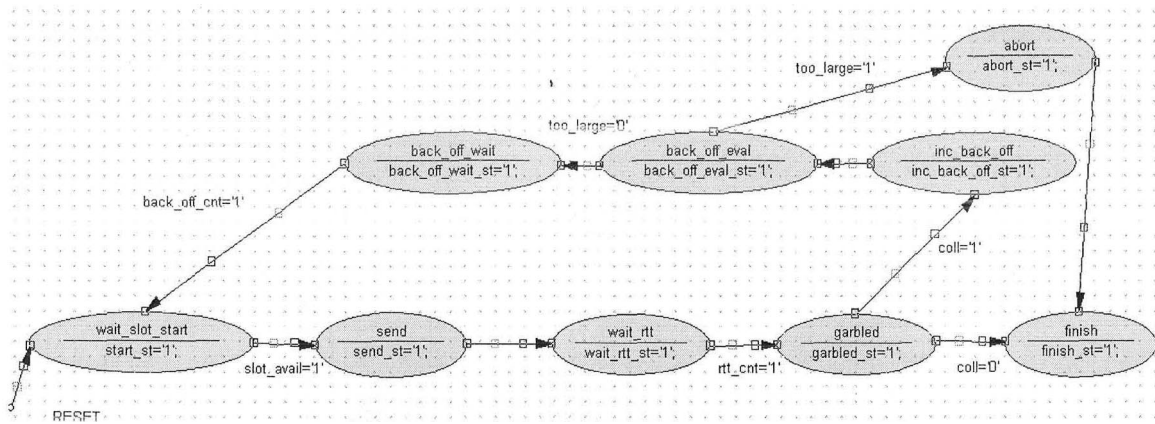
abort
abort_st='1';

too_large='1'

too_large='0'

back_off_wait
back_off_wait_st='1';

back_off_eval
back_off_eval_st='1';

inc_back_off
inc_back_off_st='1';

back_off_cnt='1'

coll='1'

wait_slot_start
start_st='1';

send
send_st='1';

wait_rtt
wait_rtt_st='1';

garbled
garbled_st='1';

finish
finish_st='1';

slot_avail='1'

rtt_cnt='1'

coll='0'

RESET